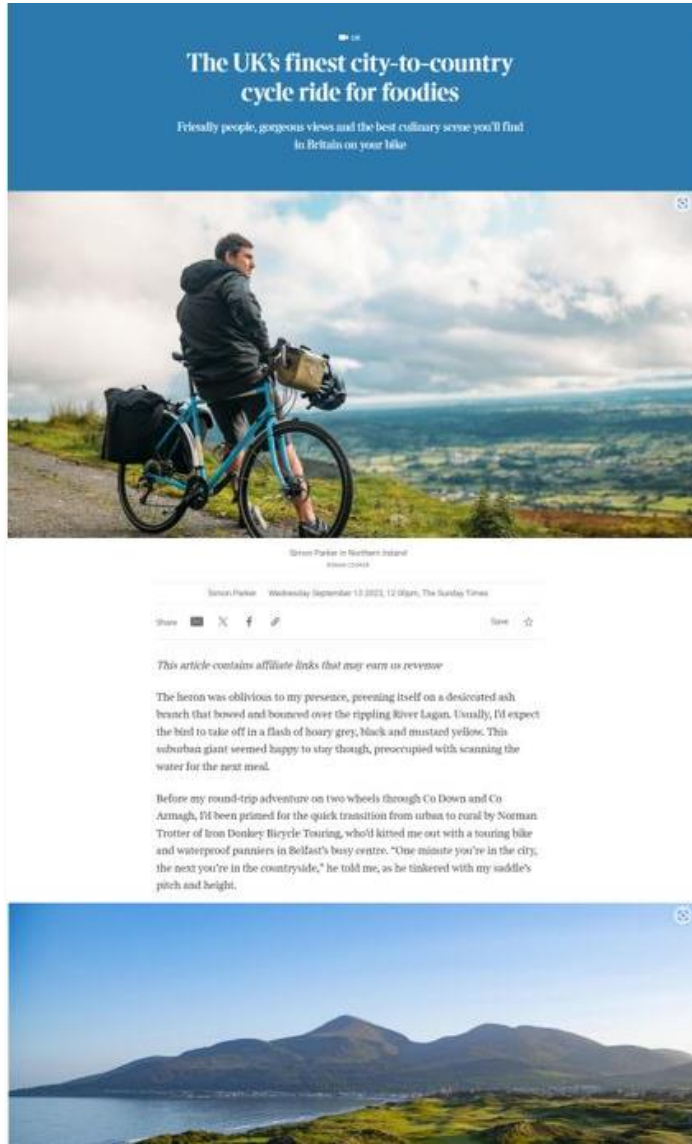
UK

The UK's finest city-to-country cycle ride for foodies

Friendly people, gorgeous views and the best culinary scene you'll find in Britain on your bike

Simon Parker in Northern Ireland
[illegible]

Simon Parker Wednesday September 13 2023, 12.00pm, The Sunday Times

Share

Save

This article contains affiliate links that may earn us revenue

The heron was oblivious to my presence, preening itself on a desiccated ash branch that bowed and bounced over the rippling River Lagan. Usually, I'd expect the bird to take off in a flash of hoary grey, black and mustard yellow. This suburban giant seemed happy to stay though, preoccupied with scanning the water for the next meal.

Before my round-trip adventure on two wheels through Co Down and Co Armagh, I'd been primed for the quick transition from urban to rural by Norman Trotter of Iron Donkey Bicycle Touring, who'd kitted me out with a touring bike and waterproof panniers in Belfast's busy centre. "One minute you're in the city, the next you're in the countryside," he told me, as he tinkered with my saddle's pitch and height.